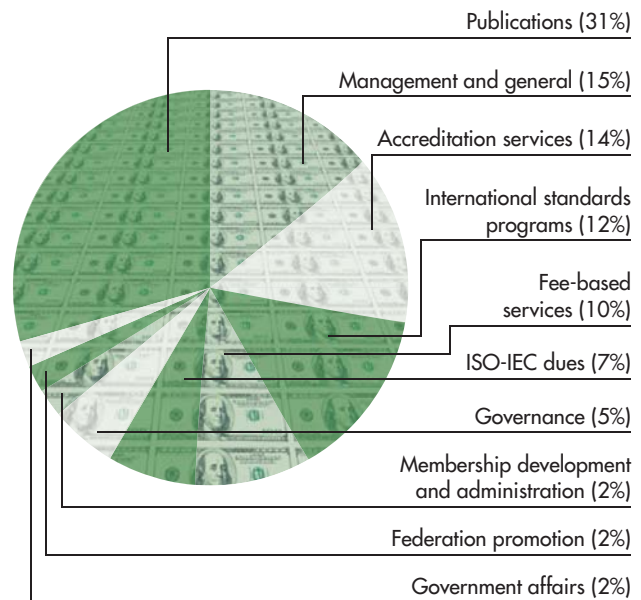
Publications (31%)

Management and general (15%)

Accreditation services (14%)

International standards programs (12%)

Fee-based services (10%)

ISO-IEC dues (7%)

Governance (5%)

Membership development and administration (2%)

Federation promotion (2%)

Government affairs (2%)